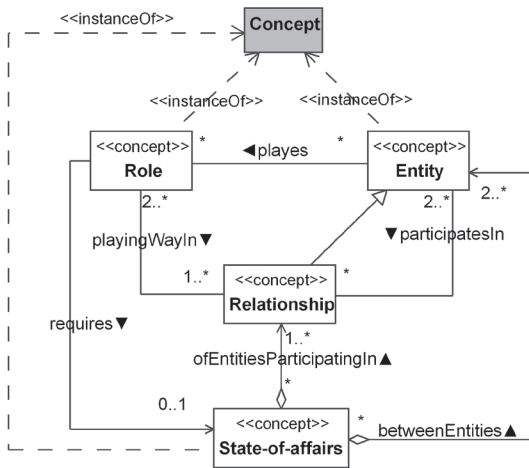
<<instanceOf>>

Concept

<<instanceOf>>

<<instanceOf>>

<<concept>>
Role

*

◄playes

*

<<concept>>
Entity

2..*

2..*

2..*

playingWayIn▼

▼participatesIn

1..*

<<concept>>
Relationship

*

requires▼

1..*

ofEntitiesParticipatingIn▲

*

0..1

<<concept>>
State-of-affairs

*

betweenEntities▲